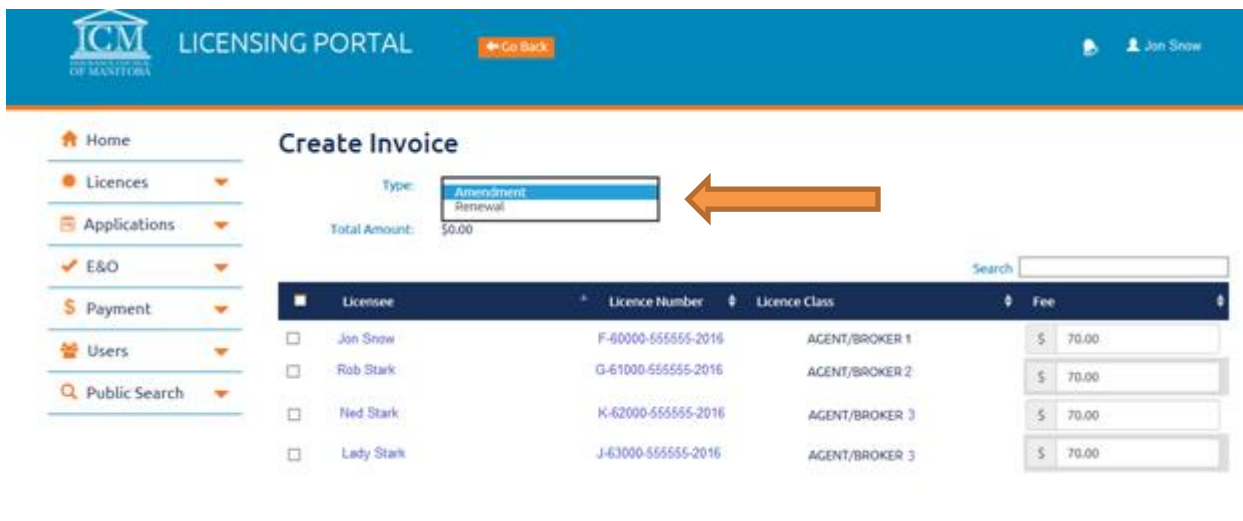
ICM
OF MANITOBA

LICENSING PORTAL

Go Back

Jon Snow

Home
Licences
Applications
E&O
Payment
Users
Public Search

Create Invoice

Type: Amendment
Renewal

Total Amount: $0.00

Search

| | Licensee | Licence Number | Licence Class | Fee |
|---|---|---|---|---|
| ☐ | Jon Snow | F-60000-555555-2016 | AGENT/BROKER 1 | $ 70.00 |
| ☐ | Rob Stark | G-61000-555555-2016 | AGENT/BROKER 2 | $ 70.00 |
| ☐ | Ned Stark | K-62000-555555-2016 | AGENT/BROKER 3 | $ 70.00 |
| ☐ | Lady Stark | J-63000-555555-2016 | AGENT/BROKER 3 | $ 70.00 |